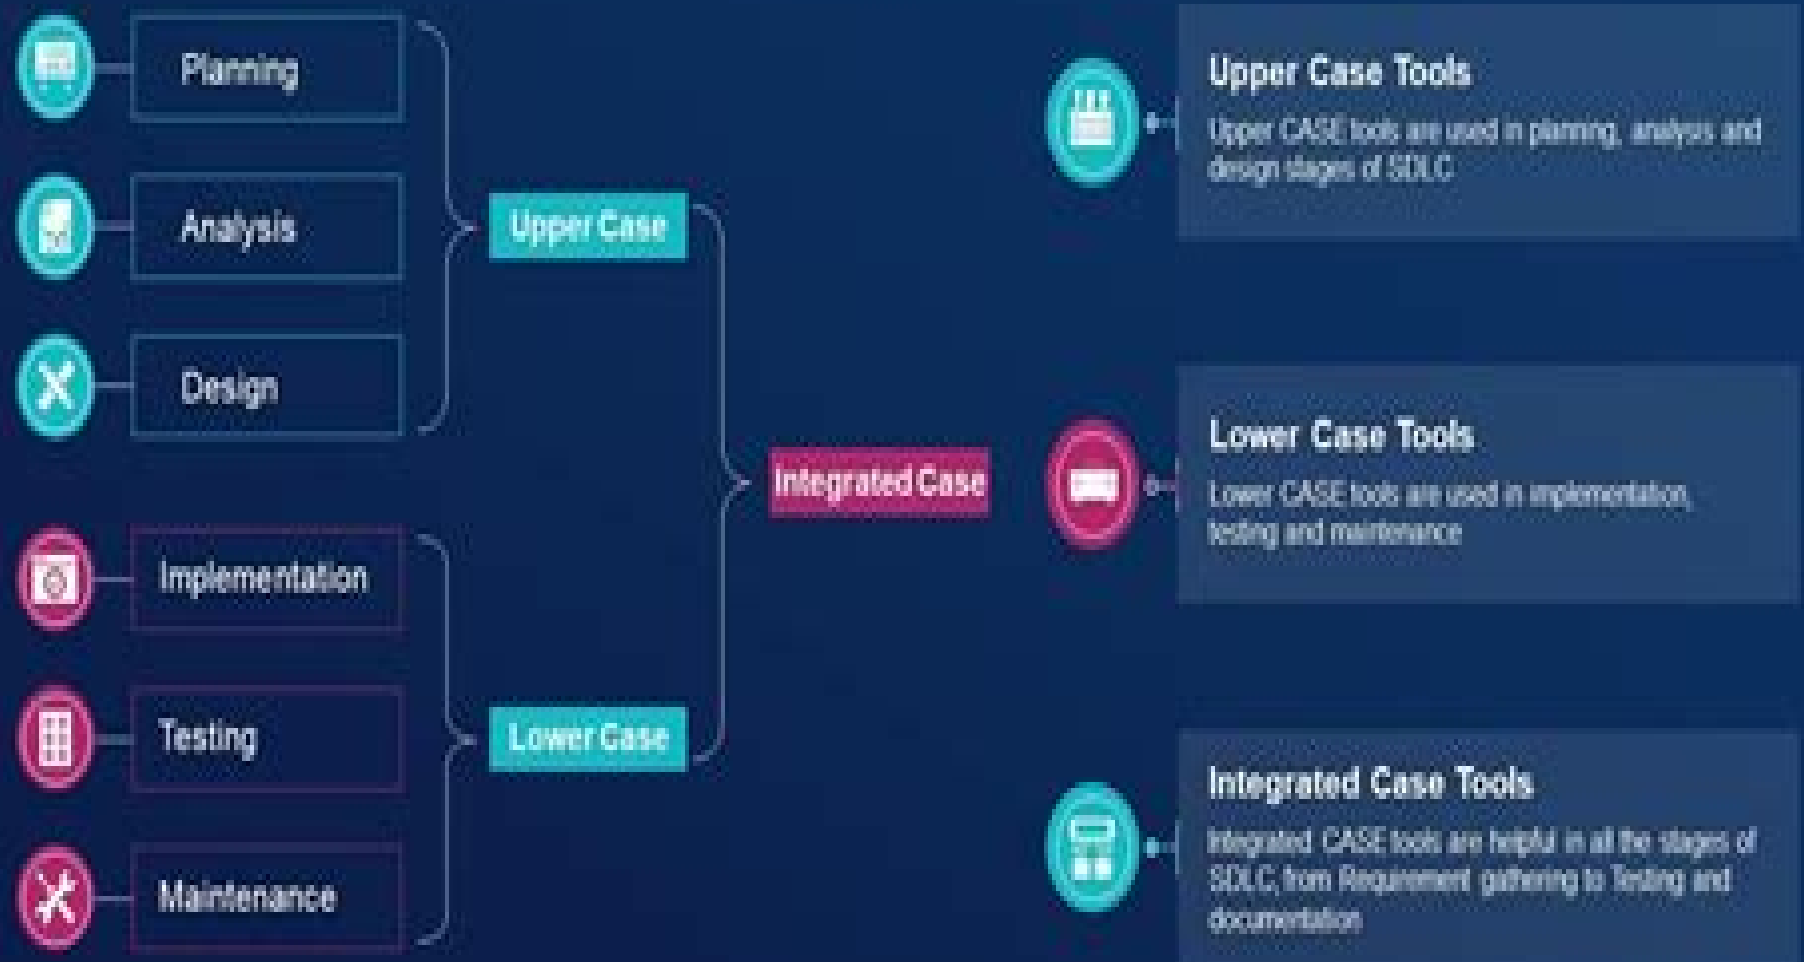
Planning

Analysis

Design

Upper Case

Implementation

Testing

Maintenance

Lower Case

Integrated Case

Upper Case Tools

Upper CASE tools are used in planning, analysis and design stages of SDLC

Lower Case Tools

Lower CASE tools are used in implementation, testing and maintenance

Integrated Case Tools

Integrated CASE tools are helpful in all the stages of SDLC, from Requirement gathering to Testing and documentation